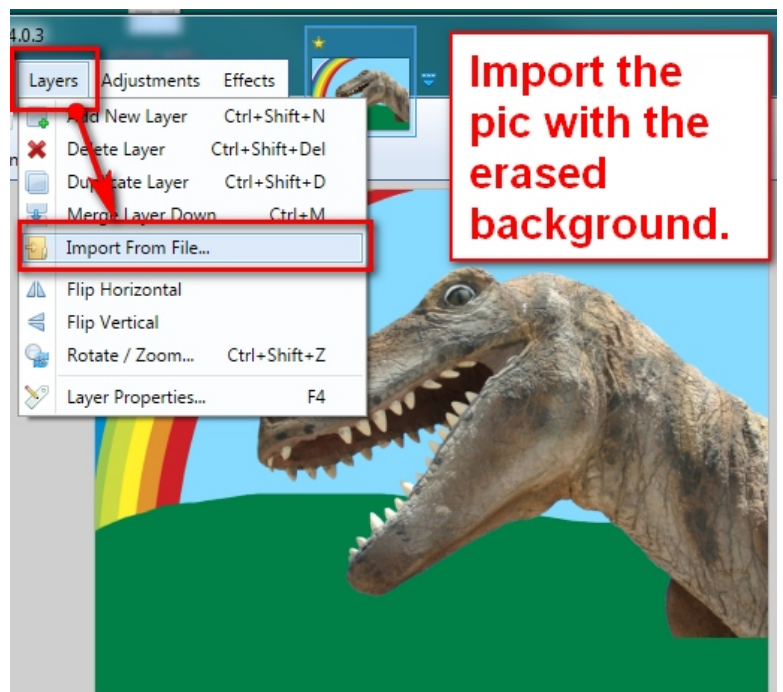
4.0.3

Layers Adjustments Effects

Add New Layer Ctrl+Shift+N
Delete Layer Ctrl+Shift+Del
Duplicate Layer Ctrl+Shift+D
Merge Layer Down Ctrl+M
Import From File...
Flip Horizontal
Flip Vertical
Rotate / Zoom... Ctrl+Shift+Z
Layer Properties... F4

Import the pic with the erased background.